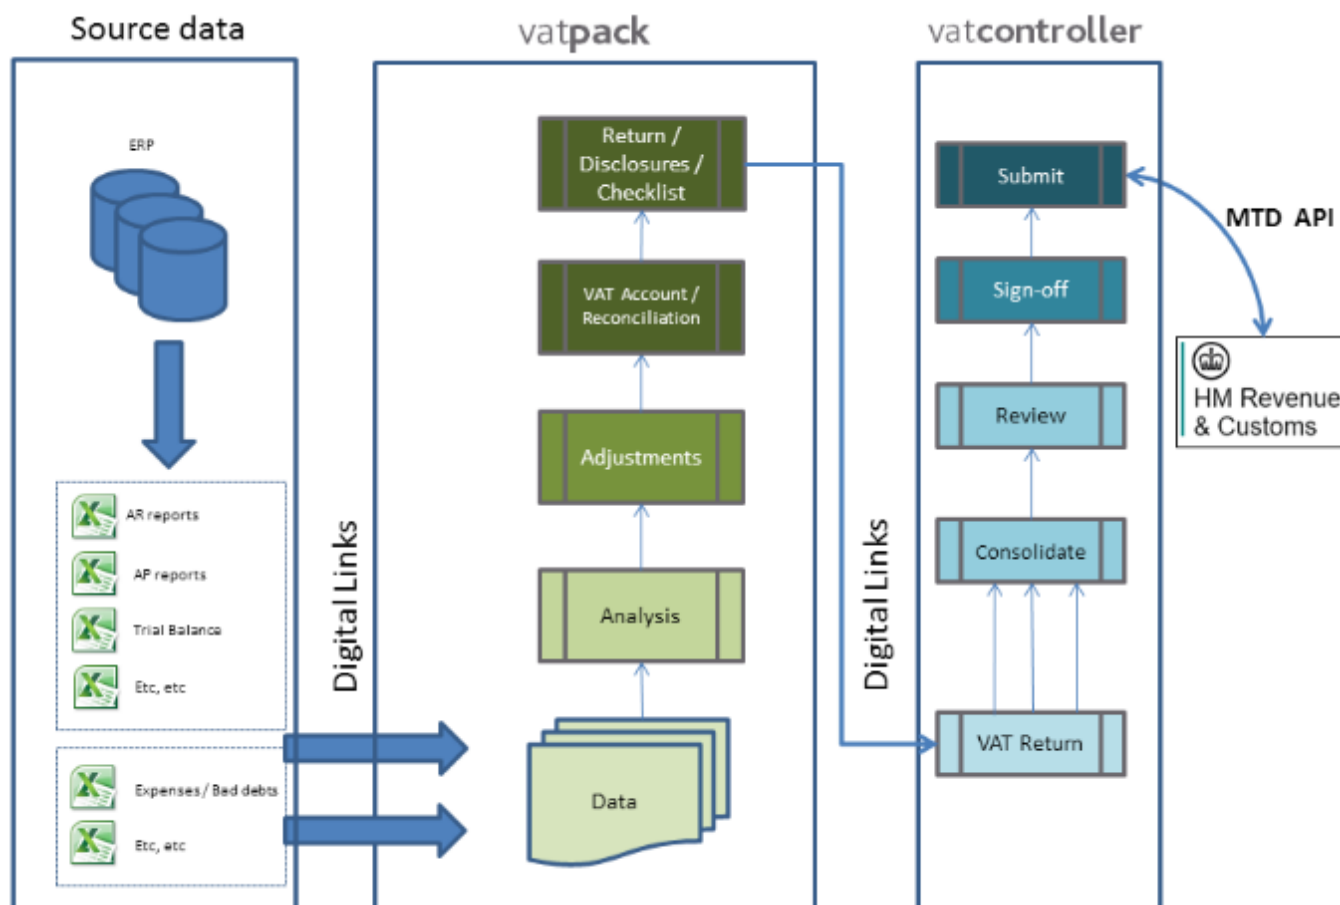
Source data

ERP

AR reports
AP reports
Trial Balance
Etc, etc

Expenses / Bed debts
Etc, etc

Digital Links

vatpack

Return / Disclosures / Checklist

VAT Account / Reconciliation

Adjustments

Analysis

Data

Digital Links

vatcontroller

Submit

Sign-off

Review

Consolidate

VAT Return

MTD API

HM Revenue & Customs